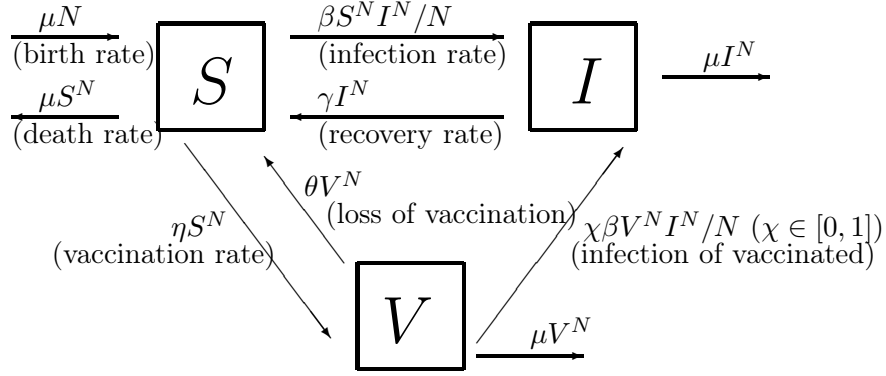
$\mu N$
(birth rate)

$S$

$\beta S^N I^N/N$
(infection rate)

$I$

$\mu I^N$

$\mu S^N$
(death rate)

$\gamma I^N$
(recovery rate)

$\theta V^N$
(loss of vaccination)

$\eta S^N$
(vaccination rate)

$\chi \beta V^N I^N/N$ $(\chi \in [0,1])$
(infection of vaccinated)

$V$

$\mu V^N$